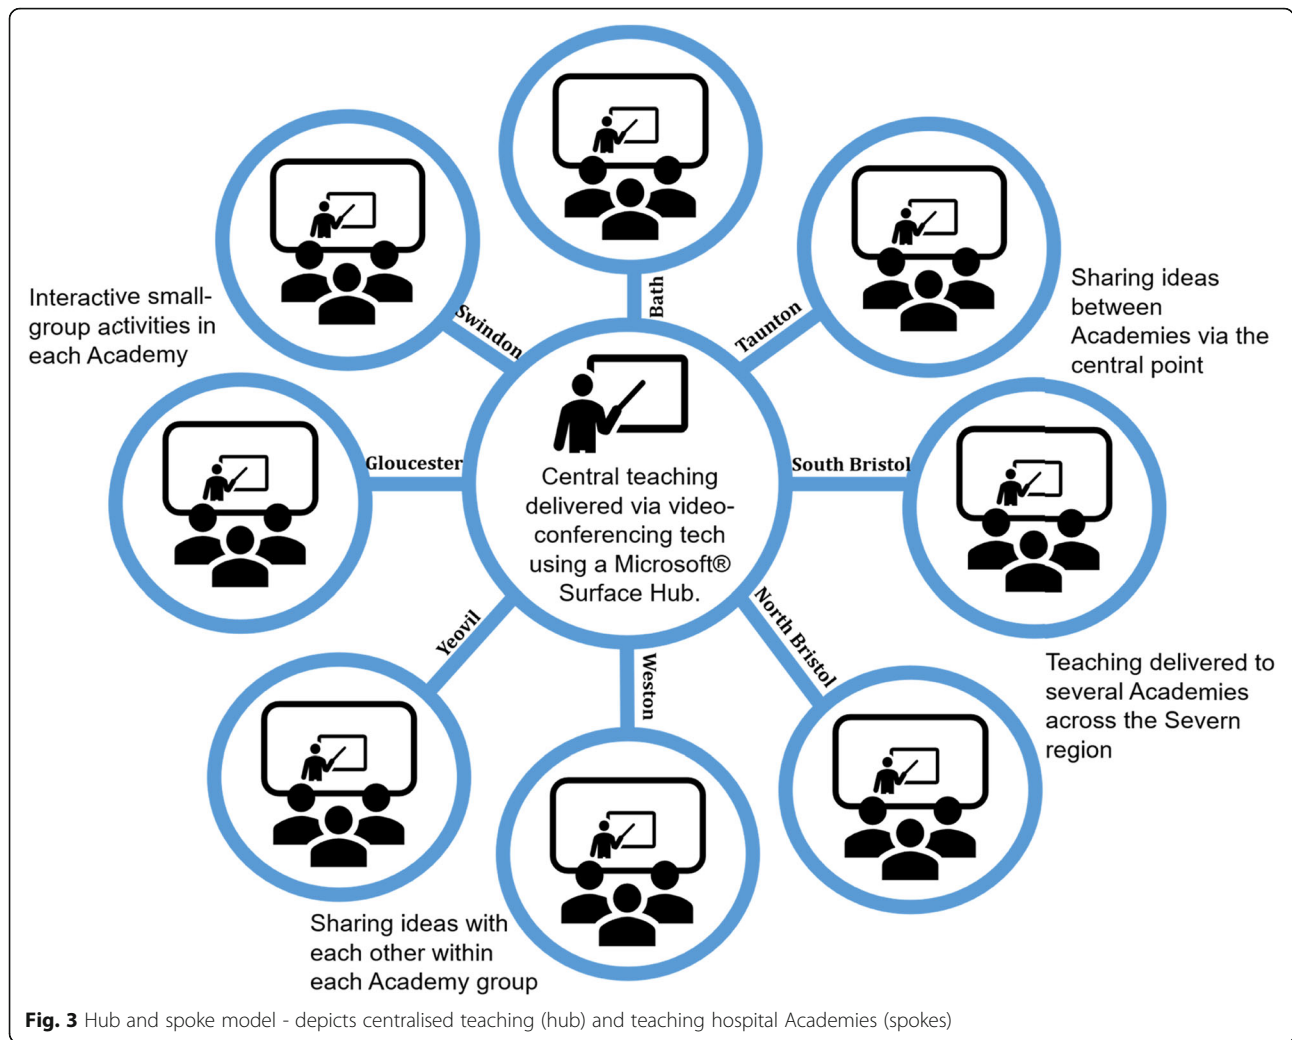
Interactive small-group activities in each Academy

Swindon

Bath

Taunton

Sharing ideas between Academies via the central point

Gloucester

Central teaching delivered via video-conferencing tech using a Microsoft® Surface Hub.

South Bristol

Yeovil

Weston

North Bristol

Teaching delivered to several Academies across the Severn region

Sharing ideas with each other within each Academy group

**Fig. 3** Hub and spoke model - depicts centralised teaching (hub) and teaching hospital Academies (spokes)